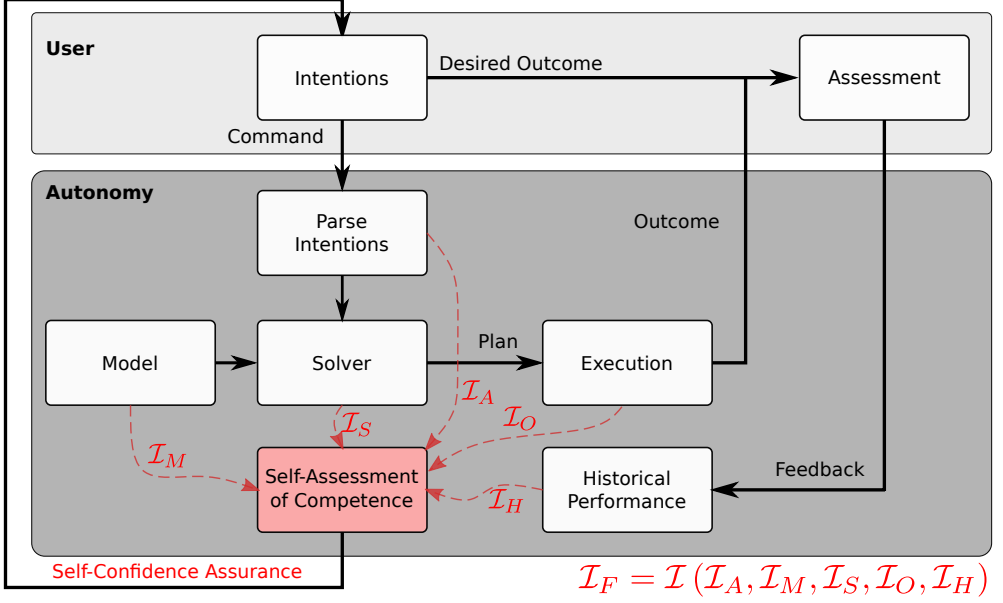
User

Intentions

Desired Outcome

Assessment

Command

Autonomy

Parse Intentions

Outcome

Model

Solver

Plan

Execution

$\mathcal{I}_A$

$\mathcal{I}_S$

$\mathcal{I}_O$

$\mathcal{I}_M$

Self-Assessment of Competence

Historical Performance

Feedback

$\mathcal{I}_H$

Self-Confidence Assurance

$\mathcal{I}_F = \mathcal{I}\left(\mathcal{I}_A, \mathcal{I}_M, \mathcal{I}_S, \mathcal{I}_O, \mathcal{I}_H\right)$